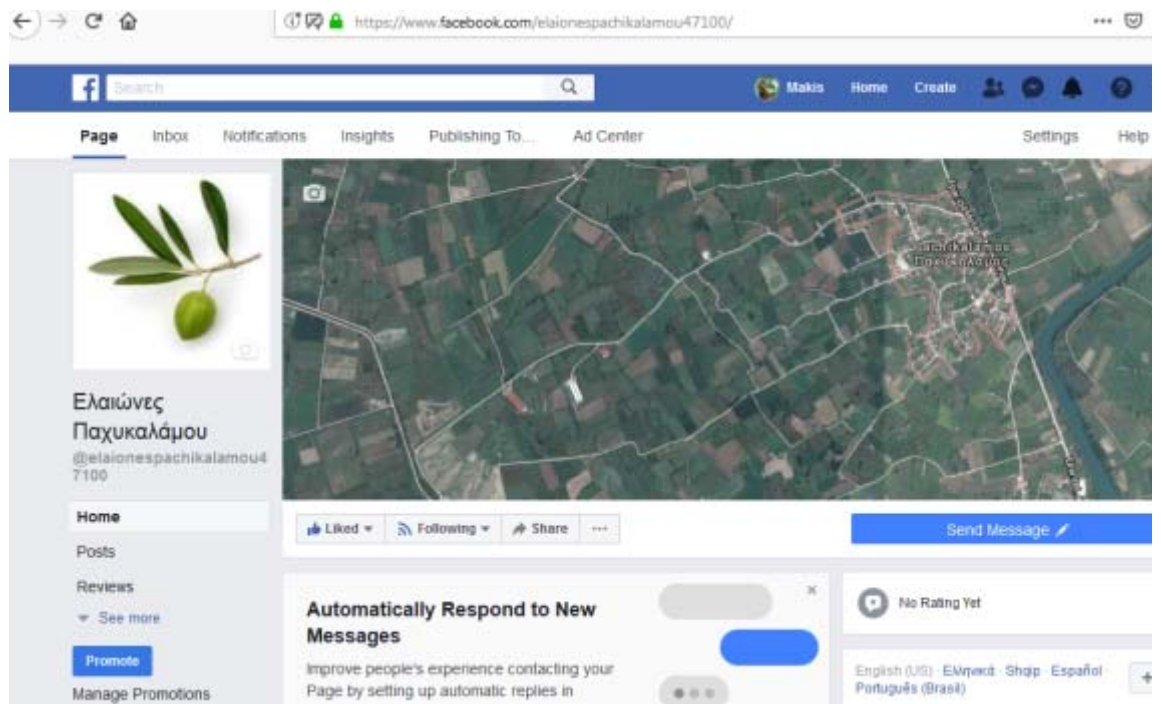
https://www.facebook.com/elaionespachikalamou47100/

Search

Makis Home Create

Page Inbox Notifications Insights Publishing To... Ad Center Settings Help

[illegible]
Παχυκαλάμος

Ελαιώνες Παχυκαλάμου
@elaionespachikalamou47100

Home
Posts
Reviews
See more
Promote
Manage Promotions

Liked Following Share ···

Send Message

Automatically Respond to New Messages
Improve people's experience contacting your Page by setting up automatic replies in

No Rating Yet

English (US) · Ελληνικά · Shqip · Español
Português (Brasil)